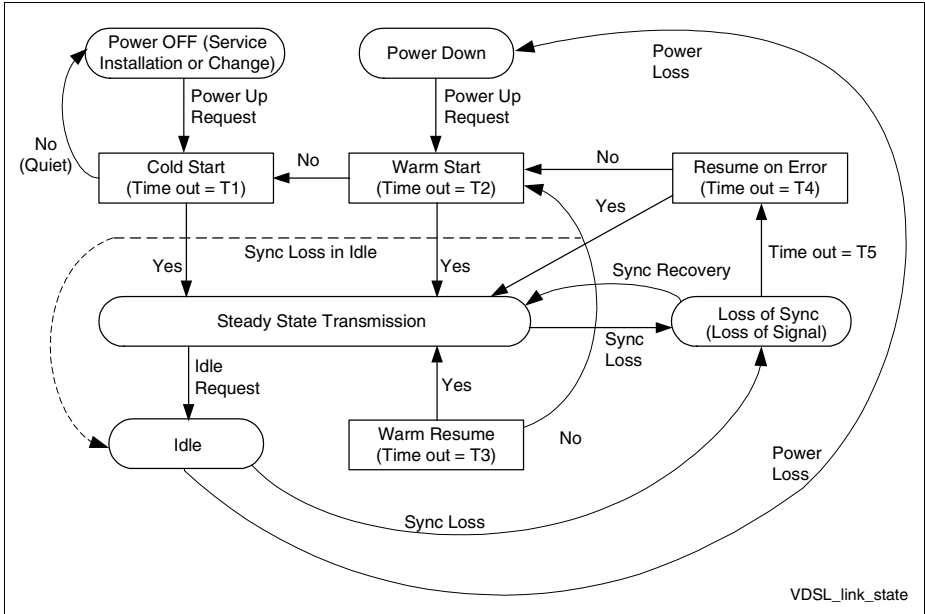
Power OFF (Service Installation or Change)

Power Down

Power Loss

Power Up Request

Power Up Request

No (Quiet)

Cold Start (Time out = T1)

No

Warm Start (Time out = T2)

No

Resume on Error (Time out = T4)

Yes

Sync Loss in Idle

Yes

Yes

Time out = T5

Sync Recovery

Steady State Transmission

Sync Loss

Loss of Sync (Loss of Signal)

Idle Request

Yes

Idle

Warm Resume (Time out = T3)

No

Power Loss

Sync Loss

VDSL_link_state